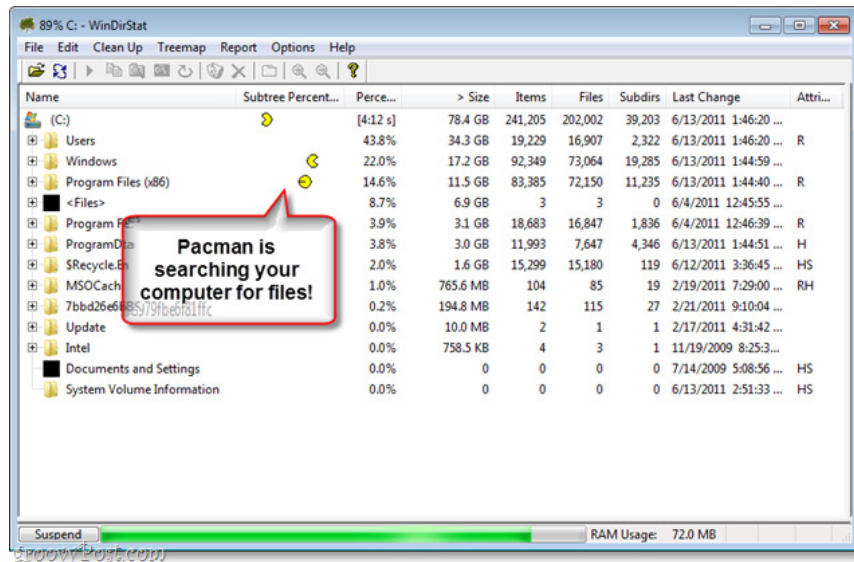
89% C: - WinDirStat

File Edit Clean Up Treemap Report Options Help

| Name | Subtree Percent... | Perce... | > Size | Items | Files | Subdirs | Last Change | Attri... |
|---|---|---|---|---|---|---|---|---|
| (C:) | | [4:12 s] | 78.4 GB | 241,205 | 202,002 | 39,203 | 6/13/2011 1:46:20 ... | |
| Users | | 43.8% | 34.3 GB | 19,229 | 16,907 | 2,322 | 6/13/2011 1:46:20 ... | R |
| Windows | | 22.0% | 17.2 GB | 92,349 | 73,064 | 19,285 | 6/13/2011 1:44:59 ... | |
| Program Files (x86) | | 14.6% | 11.5 GB | 83,385 | 72,150 | 11,235 | 6/13/2011 1:44:40 ... | R |
| <Files> | | 8.7% | 6.9 GB | 3 | 3 | 0 | 6/4/2011 12:45:55 ... | |
| Program F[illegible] | | 3.9% | 3.1 GB | 18,683 | 16,847 | 1,836 | 6/4/2011 12:46:39 ... | R |
| ProgramDa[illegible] | | 3.8% | 3.0 GB | 11,993 | 7,647 | 4,346 | 6/13/2011 1:44:51 ... | H |
| $Recycle.B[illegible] | | 2.0% | 1.6 GB | 15,299 | 15,180 | 119 | 6/12/2011 3:36:45 ... | HS |
| MSOCach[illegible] | | 1.0% | 765.6 MB | 104 | 85 | 19 | 2/19/2011 7:29:00 ... | RH |
| 7bbd26e6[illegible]85d79fbe6f81ffc | | 0.2% | 194.8 MB | 142 | 115 | 27 | 2/21/2011 9:10:04 ... | |
| Update | | 0.0% | 10.0 MB | 2 | 1 | 1 | 2/17/2011 4:31:42 ... | |
| Intel | | 0.0% | 758.5 KB | 4 | 3 | 1 | 11/19/2009 8:25:3... | |
| Documents and Settings | | 0.0% | 0 | 0 | 0 | 0 | 7/14/2009 5:08:56 ... | HS |
| System Volume Information | | 0.0% | 0 | 0 | 0 | 0 | 6/13/2011 2:51:33 ... | HS |

Pacman is searching your computer for files!

Suspend RAM Usage: 72.0 MB

groovyPost.com